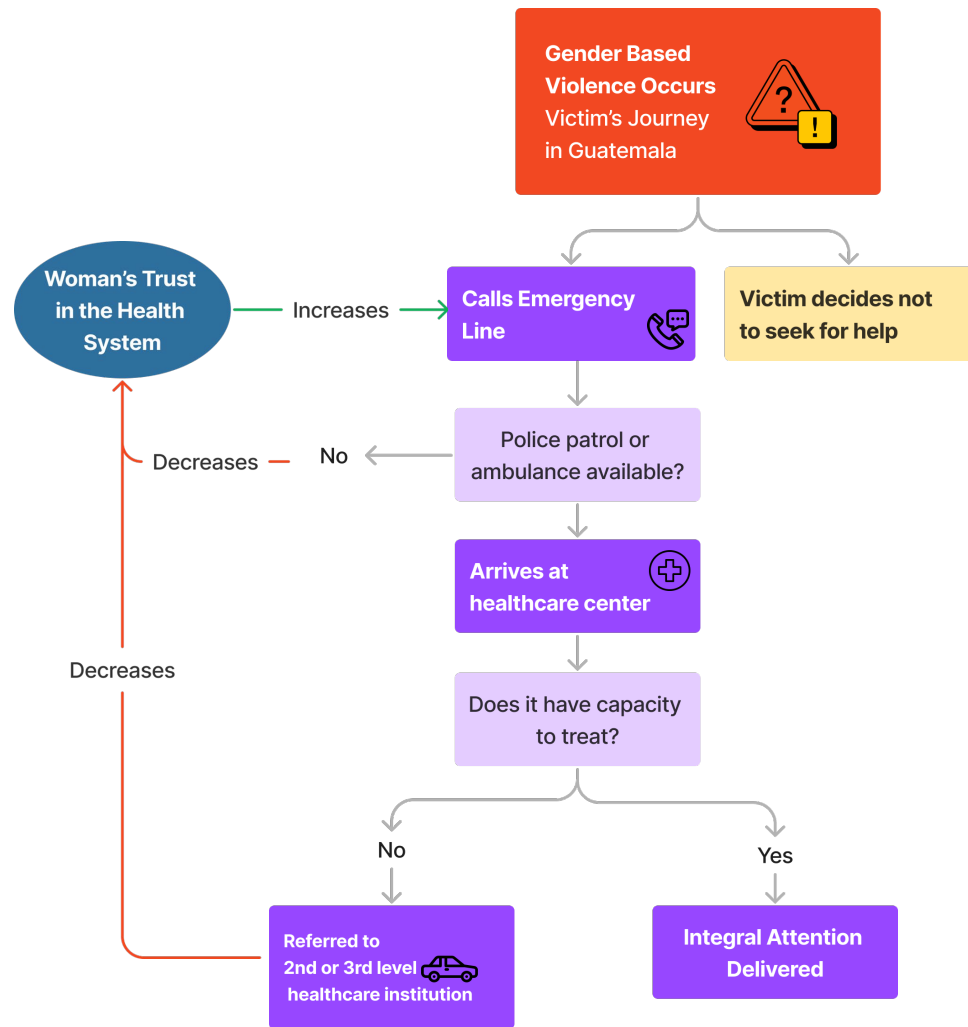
Gender Based Violence Occurs
Victim's Journey in Guatemala

?
!

Woman's Trust in the Health System

Increases

Calls Emergency Line

Victim decides not to seek for help

Decreases

No

Police patrol or ambulance available?

Arrives at healthcare center

Decreases

Does it have capacity to treat?

No

Yes

Referred to 2nd or 3rd level healthcare institution

Integral Attention Delivered